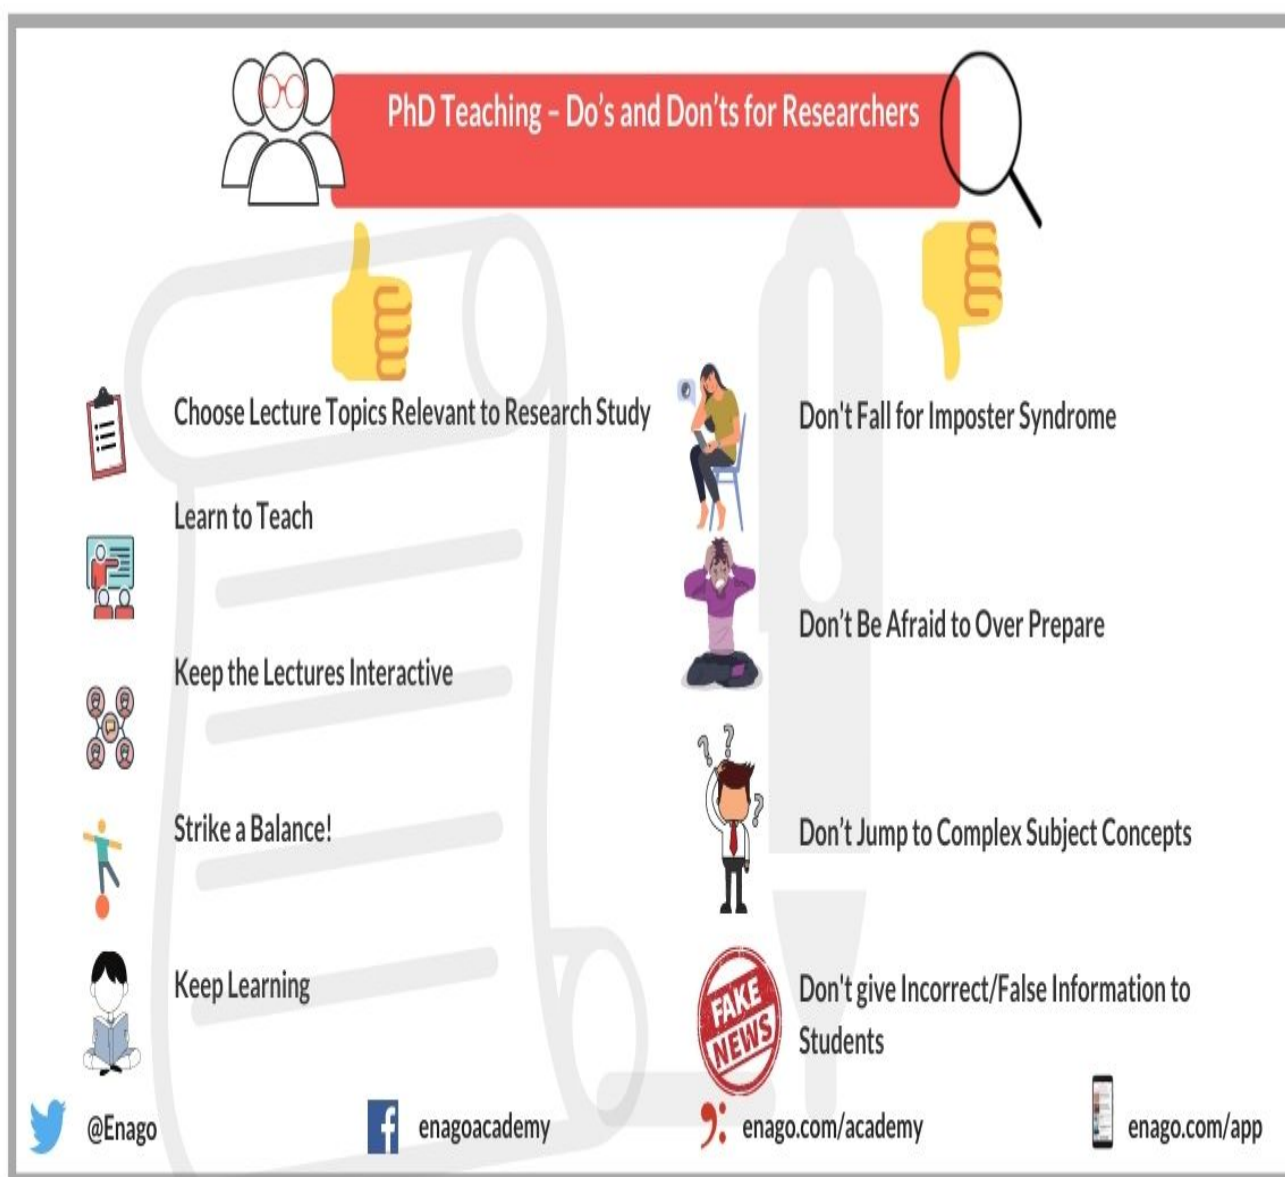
PhD Teaching - Do's and Don'ts for Researchers

Choose Lecture Topics Relevant to Research Study

Learn to Teach

Keep the Lectures Interactive

Strike a Balance!

Keep Learning

Don't Fall for Imposter Syndrome

Don't Be Afraid to Over Prepare

Don't Jump to Complex Subject Concepts

FAKE NEWS

Don't give Incorrect/False Information to Students

@Enago

enagoacademy

enago.com/academy

enago.com/app